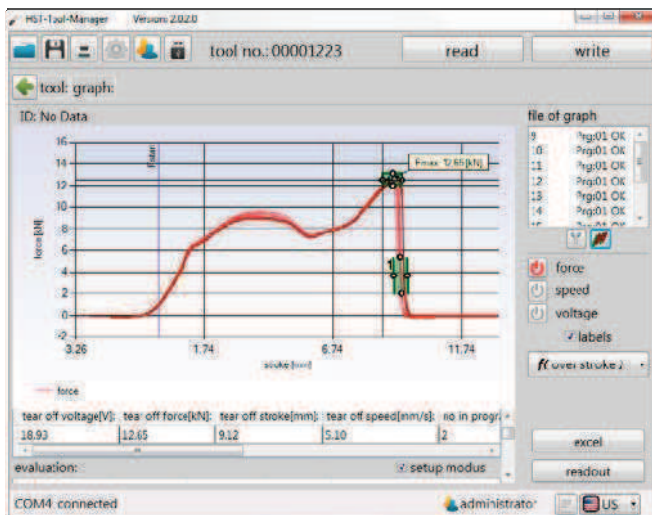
HST-Tool-Manager Version: 2.0.2.0

tool no.:00001223

read

write

tool: graph:

ID: No Data

file of graph

9 Prg:01 OK
10 Prg:01 OK
11 Prg:01 OK
12 Prg:01 OK
13 Prg:01 OK
14 Prg:01 OK

Fmax: 12.65[kN]

Fstart

force [kN]

16
14
12
10
8
6
4
2
0
-2

3.26
1.74
6.74
11.74

stroke [mm]

force

force

speed

voltage

labels

f( over stroke )

| tear of voltage[V]: | tear off force[kN]: | tear off stroke[mm]: | tear off speed[mm/s]: | no in progr. |
|---|---|---|---|---|
| 18.93 | 12.65 | 9.12 | 5.10 | 2 |

evaluation:

setup modus

excel

readout

COM4 connected

administrator

US